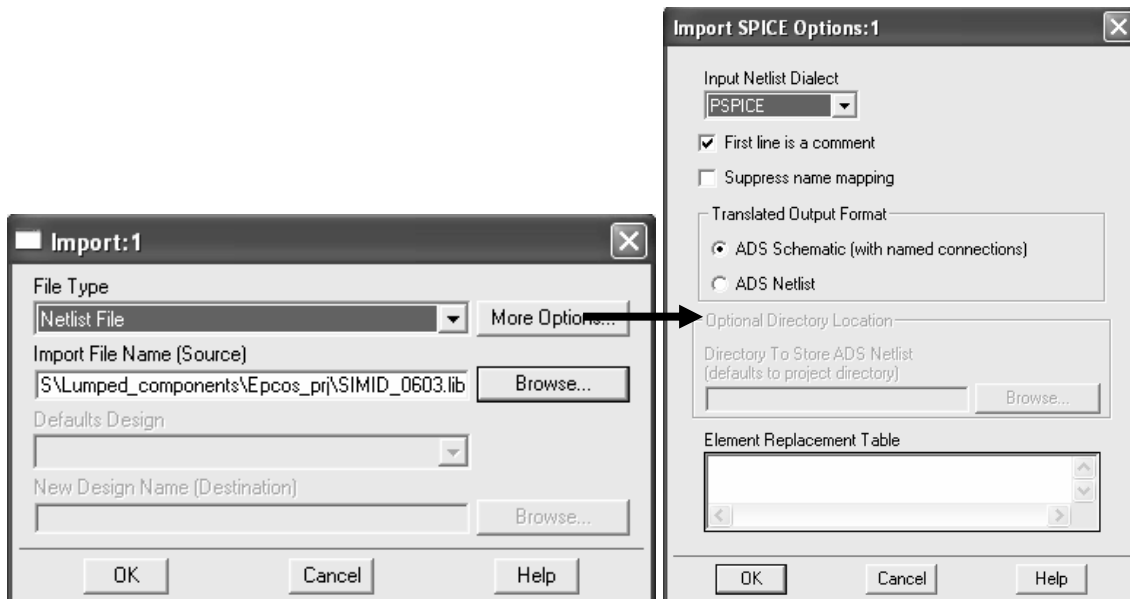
Import:1

File Type

Netlist File

More Options...

Import File Name (Source)

S\Lumped_components\Epcos_prj\SIMID_0603.lib

Browse...

Defaults Design

New Design Name (Destination)

Browse...

OK

Cancel

Help

Import SPICE Options:1

Input Netlist Dialect

PSPICE

First line is a comment

Suppress name mapping

Translated Output Format

ADS Schematic (with named connections)

ADS Netlist

Optional Directory Location

Directory To Store ADS Netlist (defaults to project directory)

Browse...

Element Replacement Table

OK

Cancel

Help